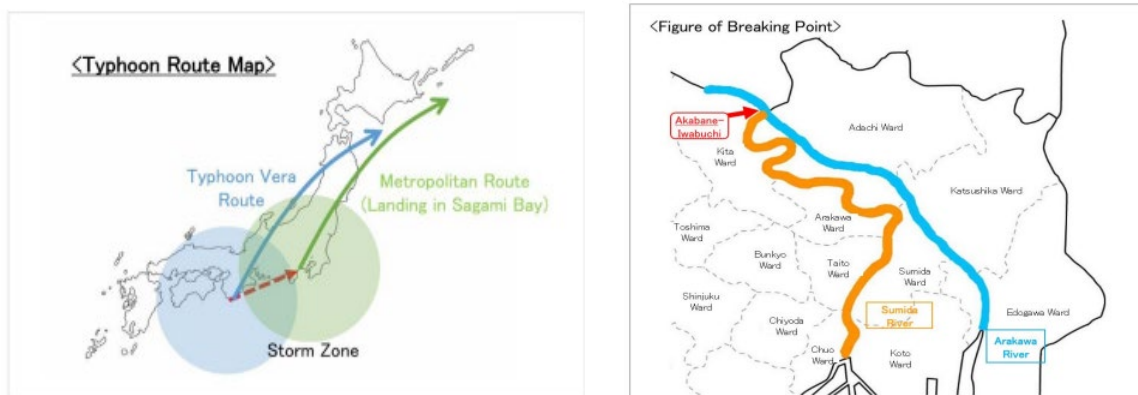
〈Typhoon Route Map〉

Typhoon Vera Route

Metropolitan Route (Landing in Sagami Bay)

Storm Zone

〈Figure of Breaking Point〉

Akabane-Iwabuchi

Adachi Ward

Kita Ward

Katsushika Ward

Toshima Ward

Arakawa Ward

Bunkyo Ward

Taito Ward

Sumida Ward

Shinjuku Ward

Sumida River

Edogawa Ward

Chiyoda Ward

Chuo Ward

Koto Ward

Arakawa River